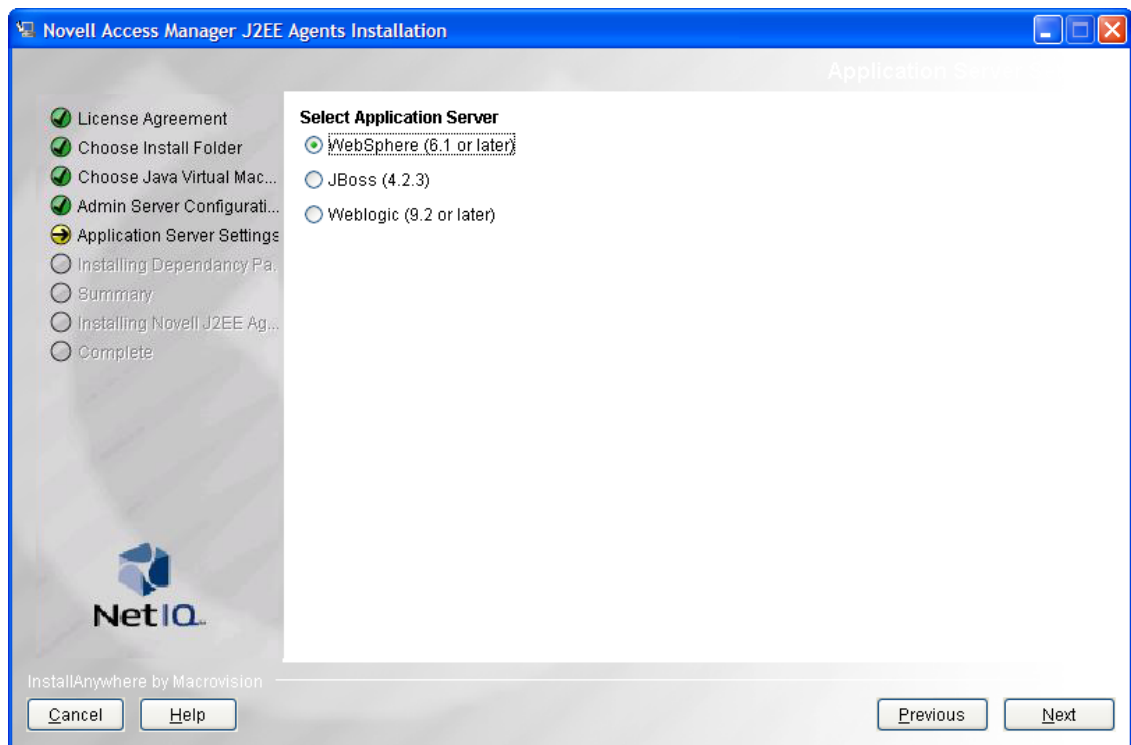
Novell Access Manager J2EE Agents Installation

Application Serv

License Agreement
Choose Install Folder
Choose Java Virtual Mac...
Admin Server Configurati...
Application Server Settings
Installing Dependancy Pa...
Summary
Installing Novell J2EE Ag...
Complete

Select Application Server
WebSphere (6.1 or later)
JBoss (4.2.3)
Weblogic (9.2 or later)

NetIQ

InstallAnywhere by Macrovision

Cancel
Help
Previous
Next